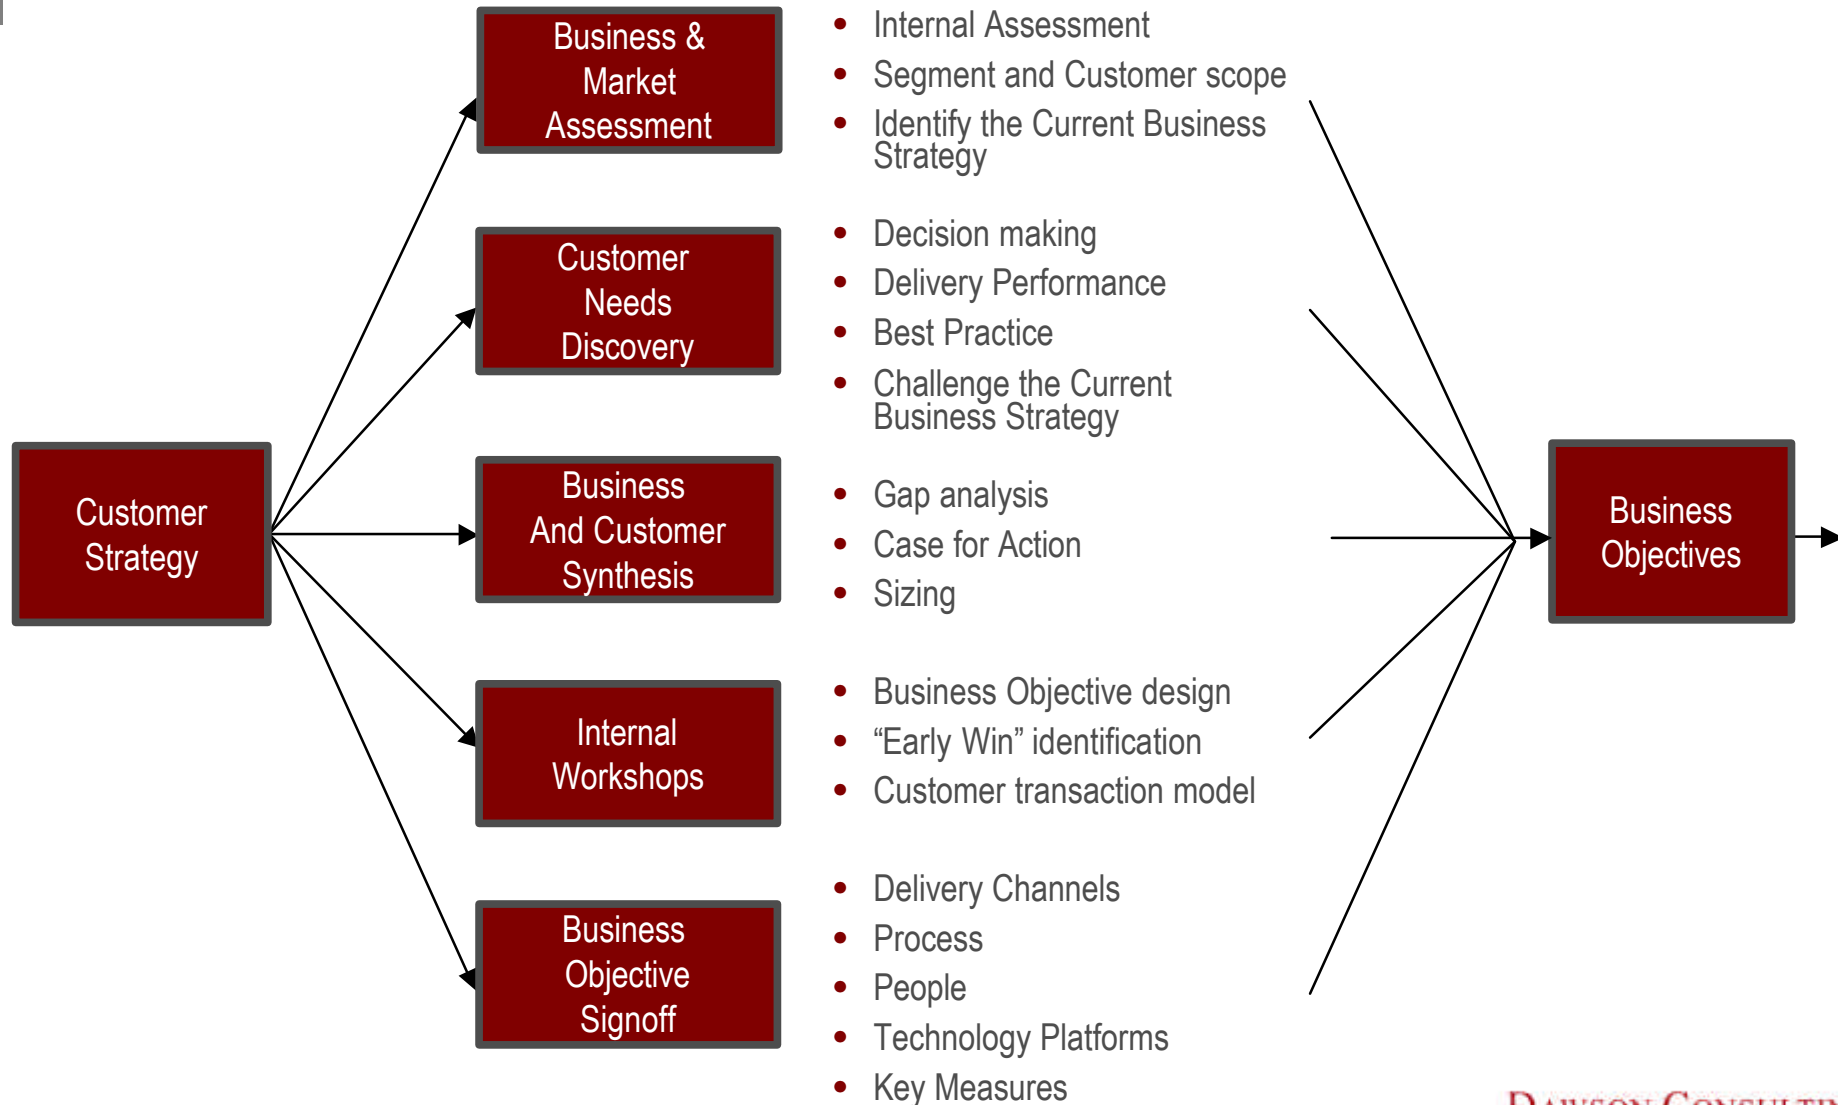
Customer Strategy

Business & Market Assessment

- Internal Assessment
- Segment and Customer scope
- Identify the Current Business Strategy

Customer Needs Discovery

- Decision making
- Delivery Performance
- Best Practice
- Challenge the Current Business Strategy

Business And Customer Synthesis

- Gap analysis
- Case for Action
- Sizing

Internal Workshops

- Business Objective design
- “Early Win” identification
- Customer transaction model

Business Objective Signoff

- Delivery Channels
- Process
- People
- Technology Platforms
- Key Measures

Business Objectives

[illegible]